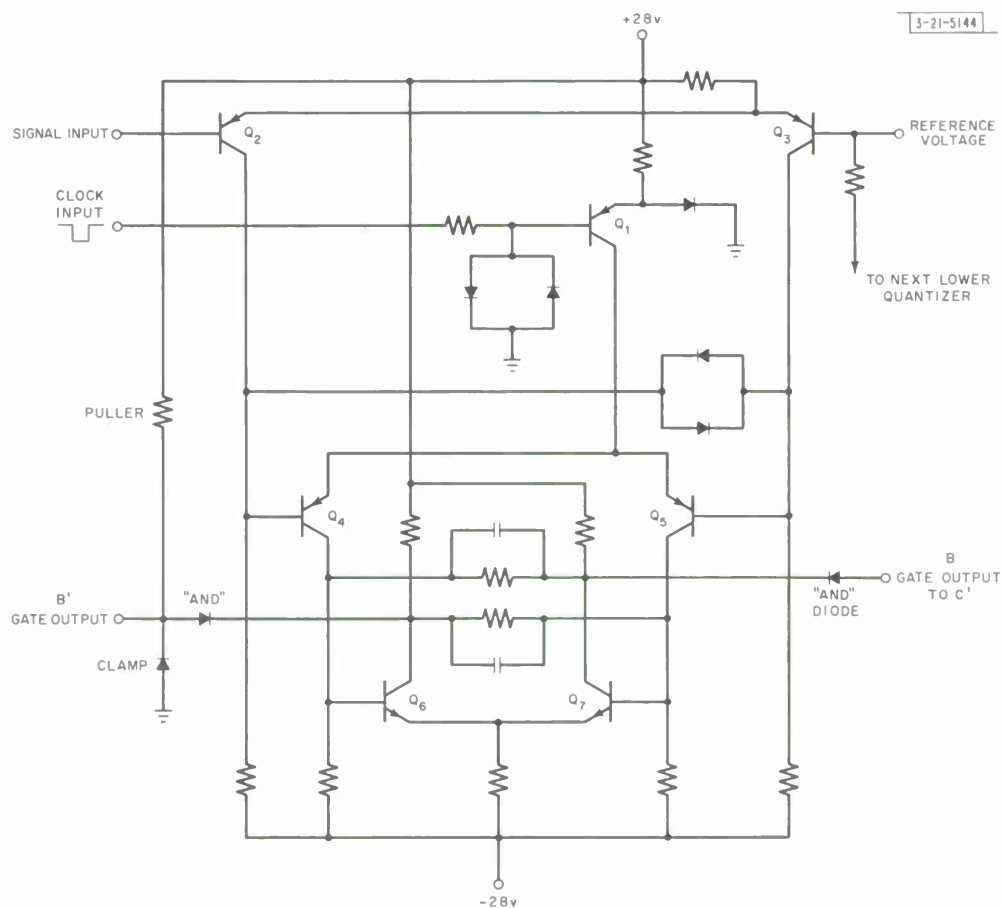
+28v

3-21-5144

SIGNAL INPUT

$Q_2$

$Q_3$

REFERENCE VOLTAGE

CLOCK INPUT

$Q_1$

TO NEXT LOWER QUANTIZER

PULLER

$Q_4$

$Q_5$

B GATE OUTPUT TO C'

"AND" DIODE

B' GATE OUTPUT

"AND"

CLAMP

$Q_6$

$Q_7$

-28v